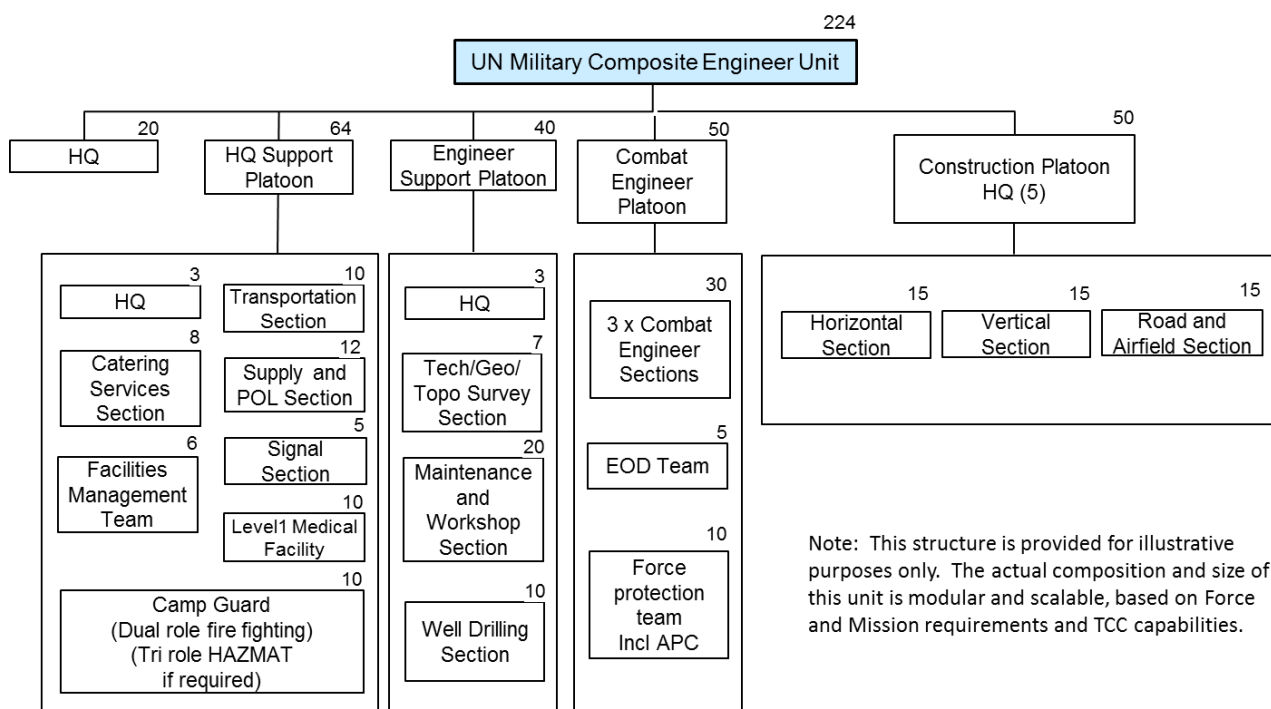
224
UN Military Composite Engineer Unit

20
HQ

64
HQ Support Platoon

40
Engineer Support Platoon

50
Combat Engineer Platoon

50
Construction Platoon HQ (5)

3
HQ

8
Catering Services Section

6
Facilities Management Team

10
Transportation Section

12
Supply and POL Section

5
Signal Section

10
Level1 Medical Facility

10
Camp Guard (Dual role fire fighting) (Tri role HAZMAT if required)

3
HQ

7
Tech/Geo/ Topo Survey Section

20
Maintenance and Workshop Section

10
Well Drilling Section

30
3 x Combat Engineer Sections

5
EOD Team

10
Force protection team Incl APC

15
Horizontal Section

15
Vertical Section

15
Road and Airfield Section

Note: This structure is provided for illustrative purposes only. The actual composition and size of this unit is modular and scalable, based on Force and Mission requirements and TCC capabilities.